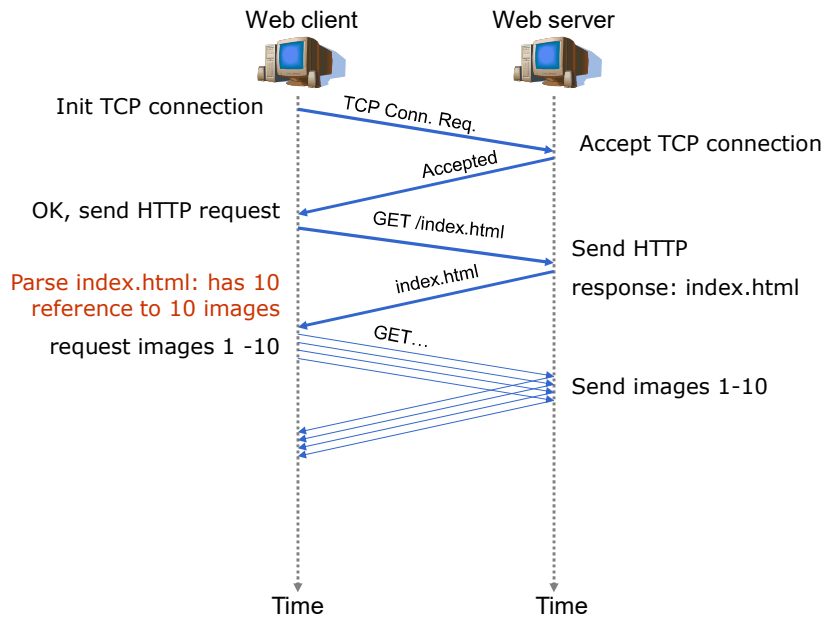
Web client

Web server

Init TCP connection

TCP Conn. Req.

Accept TCP connection

Accepted

OK, send HTTP request

GET /index.html

Send HTTP

response: index.html

index.html

Parse index.html: has 10 reference to 10 images

request images 1 -10

GET…

Send images 1-10

Time

Time